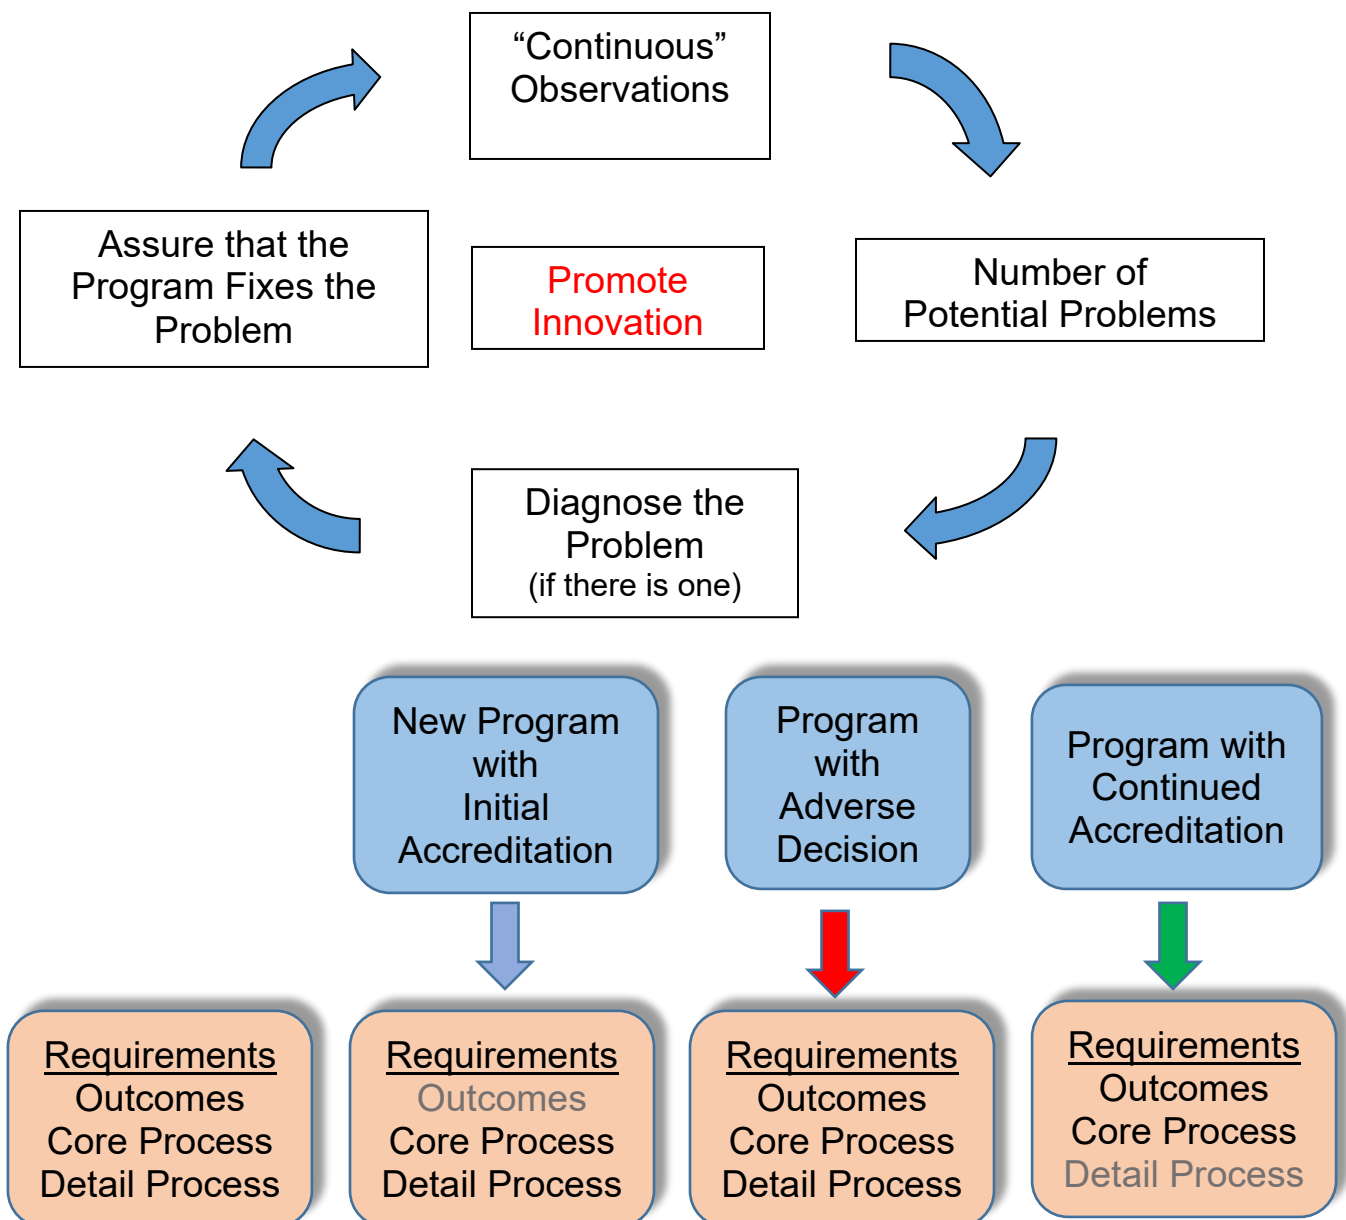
“Continuous” Observations

Number of Potential Problems

Assure that the Program Fixes the Problem

Promote Innovation

Diagnose the Problem
(if there is one)

New Program with Initial Accreditation

Program with Adverse Decision

Program with Continued Accreditation

Requirements
Outcomes
Core Process
Detail Process

Requirements
Outcomes
Core Process
Detail Process

Requirements
Outcomes
Core Process
Detail Process

Requirements
Outcomes
Core Process
Detail Process